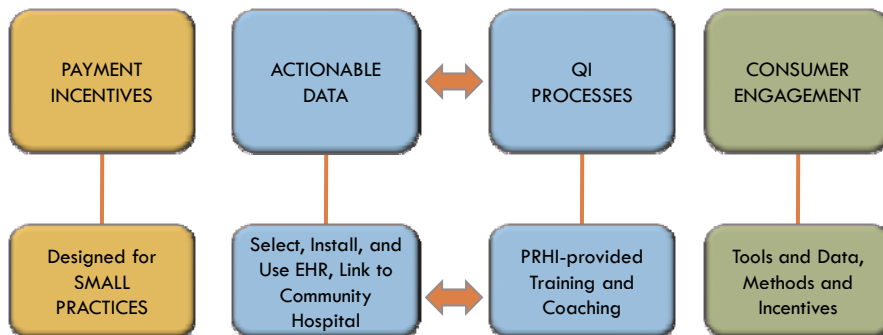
PAYMENT INCENTIVES

ACTIONABLE DATA

QI PROCESSES

CONSUMER ENGAGEMENT

Designed for SMALL PRACTICES

Select, Install, and Use EHR, Link to Community Hospital

PRHI-provided Training and Coaching

Tools and Data, Methods and Incentives